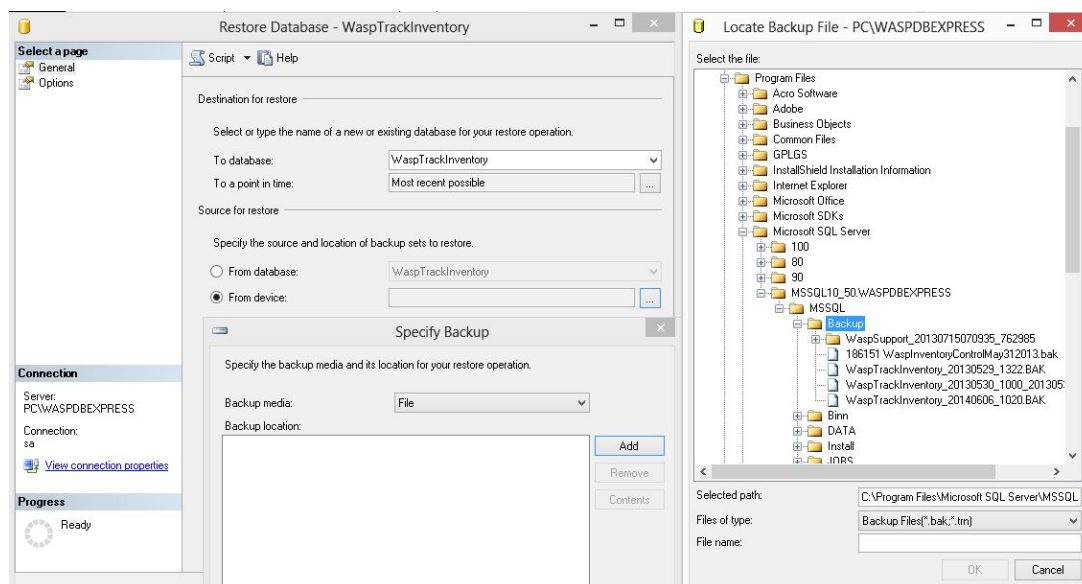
Restore Database - WaspTrackInventory

Select a page
General
Options

Script Help

Destination for restore

Select or type the name of a new or existing database for your restore operation.

To database: WaspTrackInventory
To a point in time: Most recent possible ...

Source for restore

Specify the source and location of backup sets to restore.

From database: WaspTrackInventory
From device: ...

Specify Backup

Specify the backup media and its location for your restore operation.

Backup media: File
Backup location:

Add
Remove
Contents

Connection

Server:
PC\WASPDBEXPRESS

Connection:
sa

View connection properties

Progress

Ready

Locate Backup File - PC\WASPDBEXPRESS

Select the file:

Program Files
Acro Software
Adobe
Business Objects
Common Files
GPLGS
InstallShield Installation Information
Internet Explorer
Microsoft Office
Microsoft SDKs
Microsoft SQL Server
100
80
90
MSSQL10_50.WASPDBEXPRESS
MSSQL
Backup
WaspSupport_20130715070935_762985
186151 WaspInventoryControlMay312013.bak
WaspTrackInventory_20130529_1322.BAK
WaspTrackInventory_20130530_1000_201305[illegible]
WaspTrackInventory_20140606_1020.BAK
Binn
DATA
Install
JOBS

Selected path: C:\Program Files\Microsoft SQL Server\MSSQL
Files of type: Backup Files(*.bak;*.trn)
File name:

OK Cancel